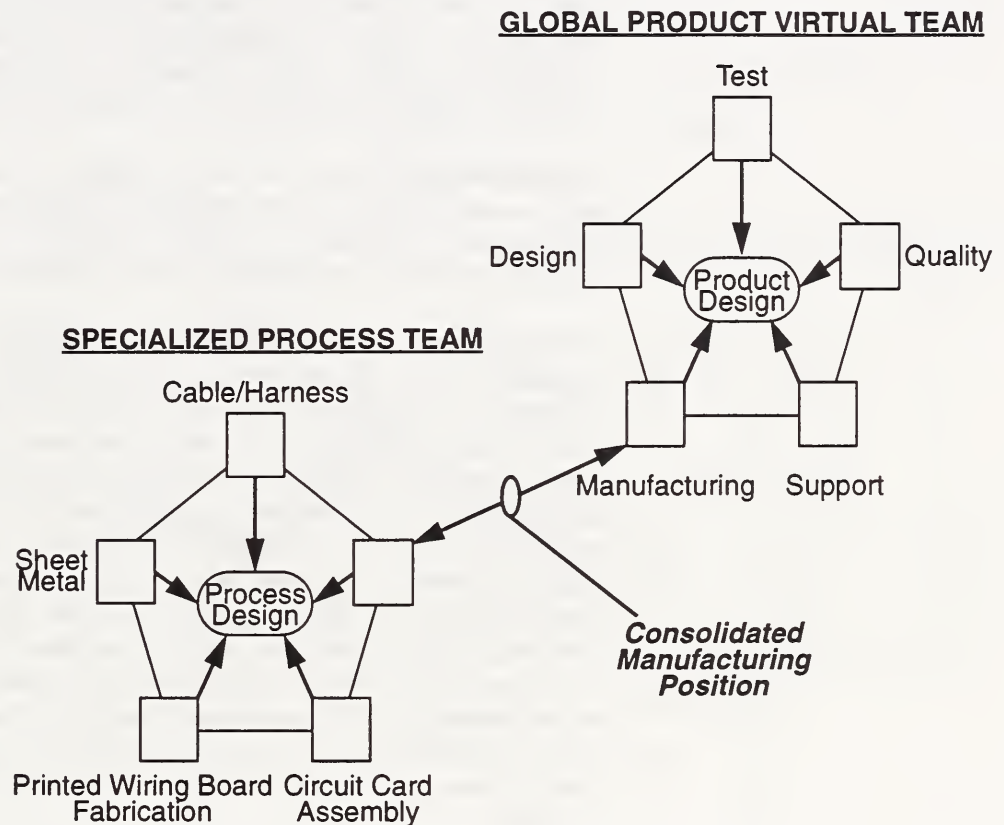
GLOBAL PRODUCT VIRTUAL TEAM

Test

Design

Product Design

Quality

Manufacturing

Support

SPECIALIZED PROCESS TEAM

Cable/Harness

Sheet Metal

Process Design

Printed Wiring Board Fabrication

Circuit Card Assembly

Consolidated Manufacturing Position